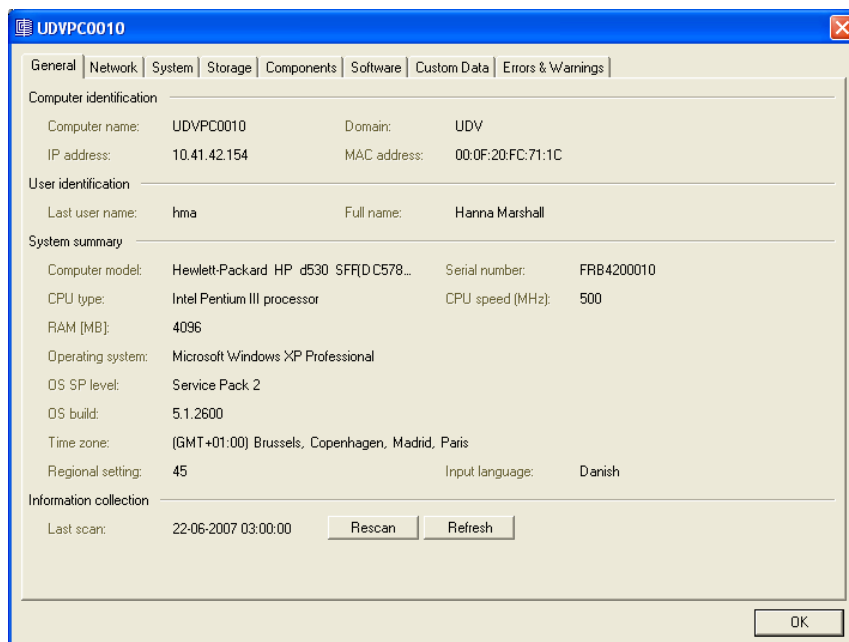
UDVPC0010

General | Network | System | Storage | Components | Software | Custom Data | Errors & Warnings

Computer identification

Computer name: UDVPC0010 Domain: UDV

IP address: 10.41.42.154 MAC address: 00:0F:20:FC:71:1C

User identification

Last user name: hma Full name: Hanna Marshall

System summary

Computer model: Hewlett-Packard HP d530 SFF(DC578... Serial number: FRB4200010

CPU type: Intel Pentium III processor CPU speed (MHz): 500

RAM [MB]: 4096

Operating system: Microsoft Windows XP Professional

OS SP level: Service Pack 2

OS build: 5.1.2600

Time zone: (GMT+01:00) Brussels, Copenhagen, Madrid, Paris

Regional setting: 45 Input language: Danish

Information collection

Last scan: 22-06-2007 03:00:00 Rescan Refresh

OK